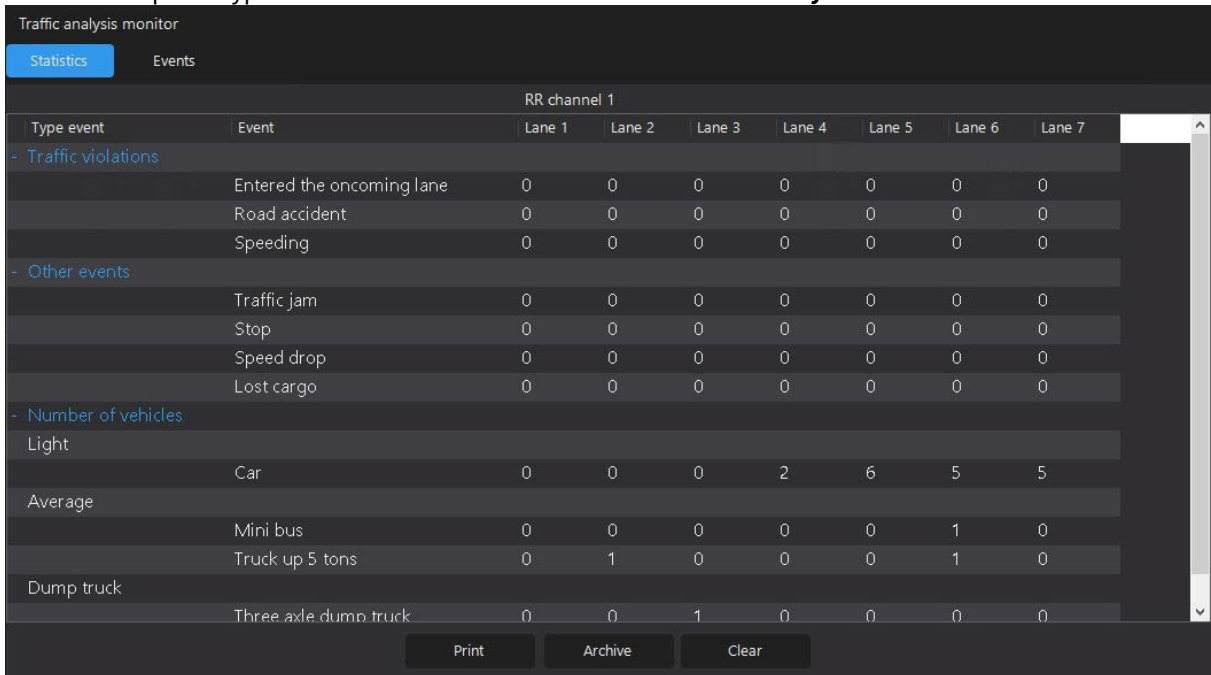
Traffic analysis monitor

Statistics Events

RR channel 1

| Type event | Event | Lane 1 | Lane 2 | Lane 3 | Lane 4 | Lane 5 | Lane 6 | Lane 7 |
|---|---|---|---|---|---|---|---|---|
| - Traffic violations | | | | | | | | |
| | Entered the oncoming lane | 0 | 0 | 0 | 0 | 0 | 0 | 0 |
| | Road accident | 0 | 0 | 0 | 0 | 0 | 0 | 0 |
| | Speeding | 0 | 0 | 0 | 0 | 0 | 0 | 0 |
| - Other events | | | | | | | | |
| | Traffic jam | 0 | 0 | 0 | 0 | 0 | 0 | 0 |
| | Stop | 0 | 0 | 0 | 0 | 0 | 0 | 0 |
| | Speed drop | 0 | 0 | 0 | 0 | 0 | 0 | 0 |
| | Lost cargo | 0 | 0 | 0 | 0 | 0 | 0 | 0 |
| - Number of vehicles | | | | | | | | |
| Light | | | | | | | | |
| | Car | 0 | 0 | 0 | 2 | 6 | 5 | 5 |
| Average | | | | | | | | |
| | Mini bus | 0 | 0 | 0 | 0 | 0 | 1 | 0 |
| | Truck up 5 tons | 0 | 1 | 0 | 0 | 0 | 1 | 0 |
| Dump truck | | | | | | | | |
| | Three axle dump truck | 0 | 0 | 1 | 0 | 0 | 0 | 0 |

Print Archive Clear